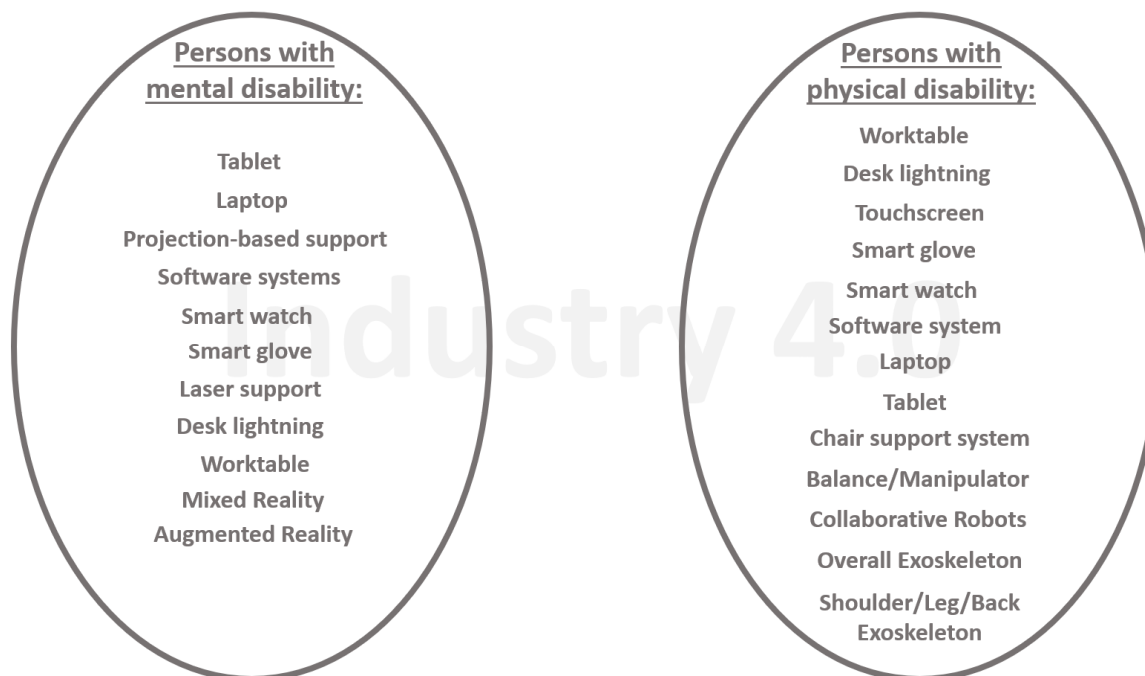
Persons with mental disability:

Tablet
Laptop
Projection-based support
Software systems
Smart watch
Smart glove
Laser support
Desk lightning
Worktable
Mixed Reality
Augmented Reality

Industry 4.0

Persons with physical disability:

Worktable
Desk lightning
Touchscreen
Smart glove
Smart watch
Software system
Laptop
Tablet
Chair support system
Balance/Manipulator
Collaborative Robots
Overall Exoskeleton
Shoulder/Leg/Back Exoskeleton